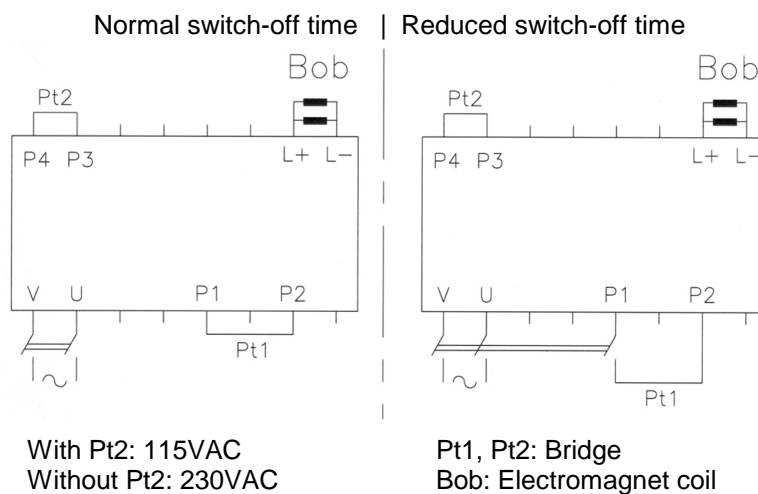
Normal switch-off time | Reduced switch-off time

Bob
Pt2
P4 P3
L+ L–
V U
P1 P2
Pt1
|∼|

Bob
Pt2
P4 P3
L+ L–
V U
P1 P2
Pt1
|∼|

With Pt2: 115VAC
Without Pt2: 230VAC

Pt1, Pt2: Bridge
Bob: Electromagnet coil